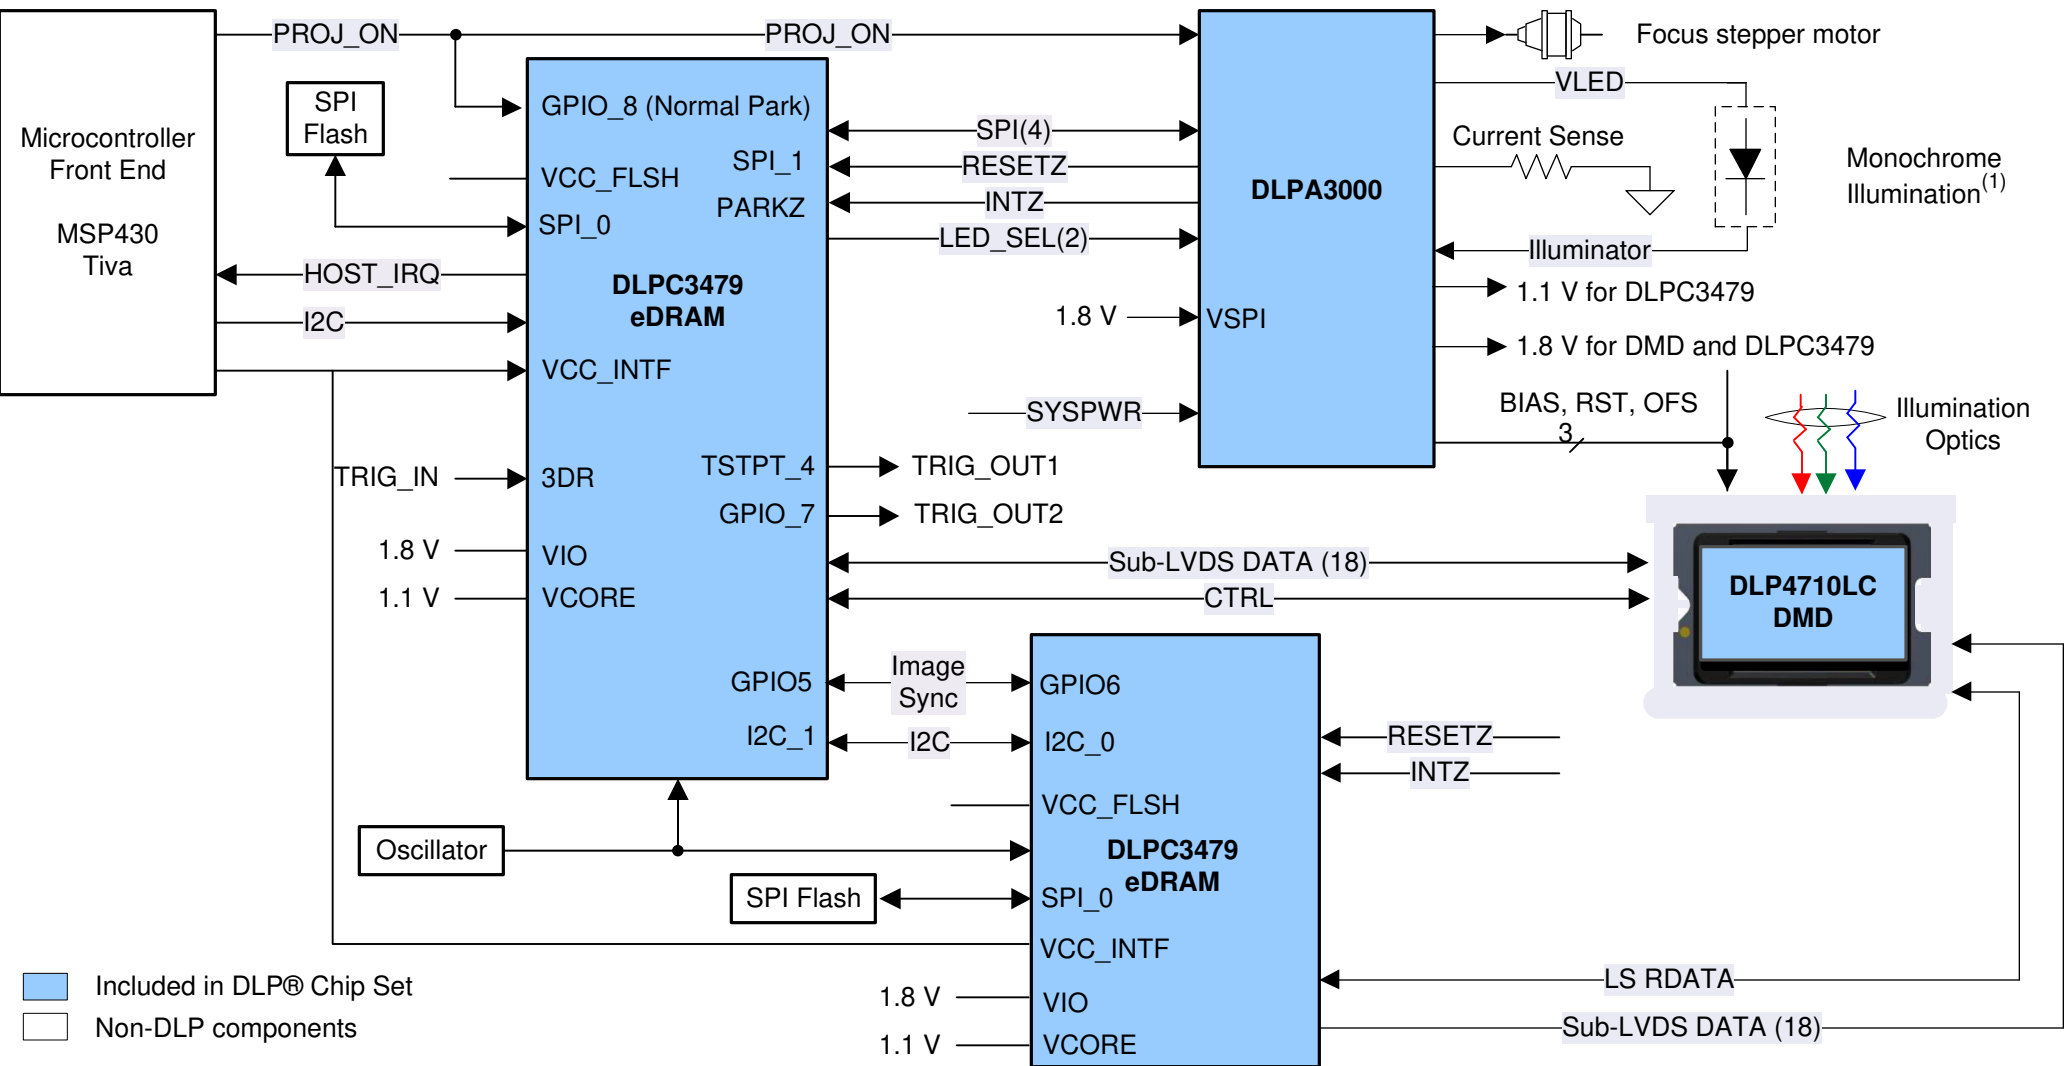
Microcontroller Front End

MSP430 Tiva

PROJ_ON

PROJ_ON

SPI Flash

GPIO_8 (Normal Park)

VCC_FLSH

SPI_1

PARKZ

SPI_0

DLPC3479 eDRAM

VCC_INTF

HOST_IRQ

I2C

SPI(4)

RESETZ

INTZ

LED_SEL(2)

DLPA3000

VSPI

1.8 V

SYSPWR

Focus stepper motor

VLED

Current Sense

Monochrome Illumination$^{(1)}$

Illuminator

1.1 V for DLPC3479

1.8 V for DMD and DLPC3479

BIAS, RST, OFS

3

Illumination Optics

TRIG_IN

3DR

TSTPT_4

TRIG_OUT1

GPIO_7

TRIG_OUT2

1.8 V

VIO

1.1 V

VCORE

Sub-LVDS DATA (18)

CTRL

DLP4710LC DMD

GPIO5

Image Sync

GPIO6

I2C_1

I2C

I2C_0

RESETZ

INTZ

VCC_FLSH

Oscillator

DLPC3479 eDRAM

SPI Flash

SPI_0

VCC_INTF

LS RDATA

1.8 V

VIO

1.1 V

VCORE

Sub-LVDS DATA (18)

Included in DLP® Chip Set

Non-DLP components